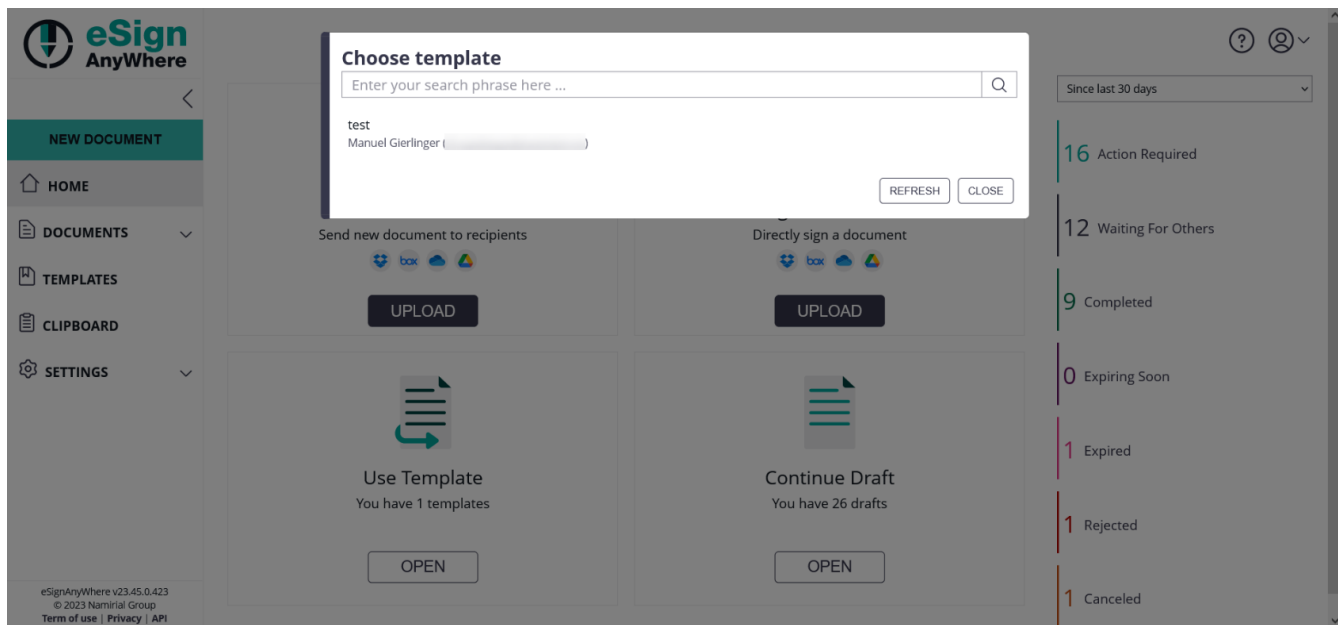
eSign AnyWhere

NEW DOCUMENT

HOME

DOCUMENTS

TEMPLATES

CLIPBOARD

SETTINGS

eSignAnyWhere v23.45.0.423
© 2023 Namirial Group
Term of use | Privacy | API

Choose template

Enter your search phrase here ...

test
Manuel Gierlinger ([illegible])

REFRESH CLOSE

Send new document to recipients

box

UPLOAD

Directly sign a document

box

UPLOAD

Use Template
You have 1 templates

OPEN

Continue Draft
You have 26 drafts

OPEN

Since last 30 days

16 Action Required

12 Waiting For Others

9 Completed

0 Expiring Soon

1 Expired

1 Rejected

1 Canceled